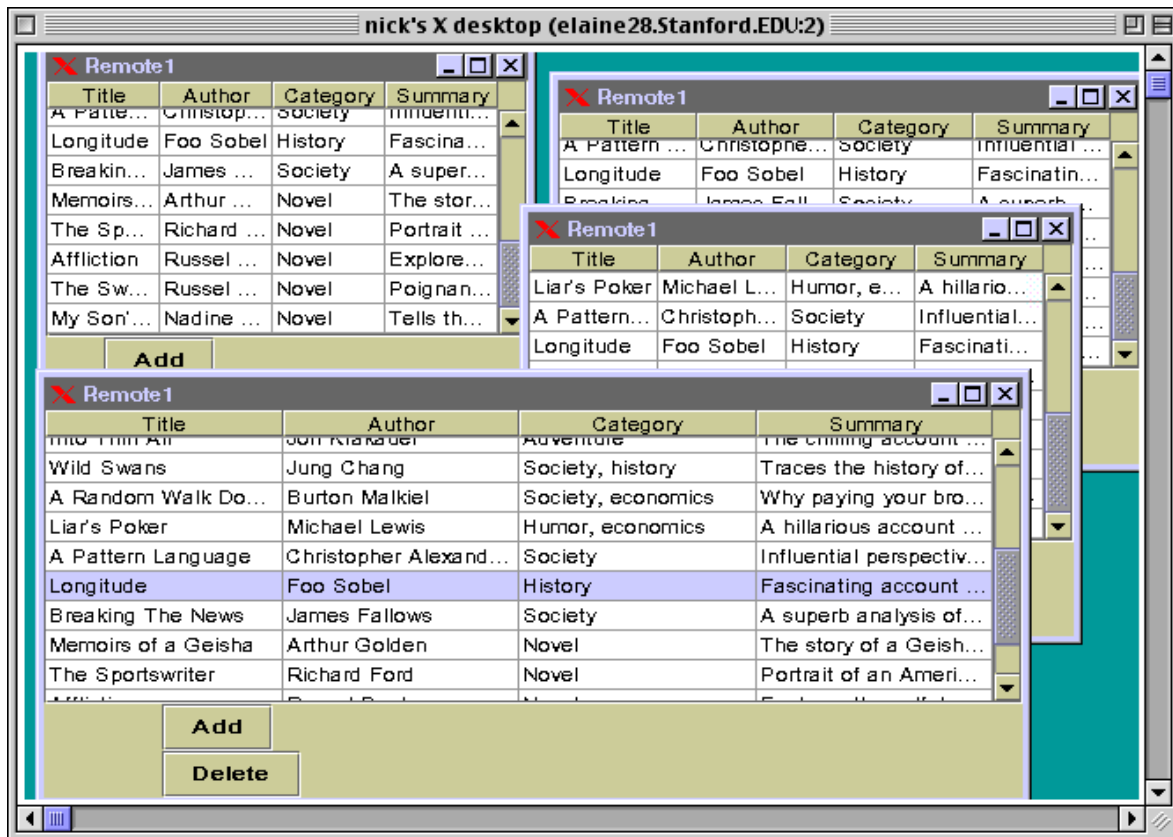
nick's X desktop (elaine28.Stanford.EDU:2)

Remote1

| Title | Author | Category | Summary |
|---|---|---|---|
| A Patte... | Christop... | Society | Influenti... |
| Longitude | Foo Sobel | History | Fascina... |
| Breakin... | James ... | Society | A super... |
| Memoirs... | Arthur ... | Novel | The stor... |
| The Sp... | Richard ... | Novel | Portrait ... |
| Affliction | Russel ... | Novel | Explore... |
| The Sw... | Russel ... | Novel | Poignan... |
| My Son'... | Nadine ... | Novel | Tells th... |

Add

Remote1

| Title | Author | Category | Summary |
|---|---|---|---|
| A Pattern ... | Christophe... | Society | Influential ... |
| Longitude | Foo Sobel | History | Fascinatin... |
| Breaking | James Fall | Society | A superb |

Remote1

| Title | Author | Category | Summary |
|---|---|---|---|
| Liar's Poker | Michael L... | Humor, e... | A hillario... |
| A Pattern... | Christoph... | Society | Influential... |
| Longitude | Foo Sobel | History | Fascinati... |

Remote1

| Title | Author | Category | Summary |
|---|---|---|---|
| Into Thin Air | Jon Krakauer | Adventure | The chilling account ... |
| Wild Swans | Jung Chang | Society, history | Traces the history of... |
| A Random Walk Do... | Burton Malkiel | Society, economics | Why paying your bro... |
| Liar's Poker | Michael Lewis | Humor, economics | A hillarious account ... |
| A Pattern Language | Christopher Alexand... | Society | Influential perspectiv... |
| Longitude | Foo Sobel | History | Fascinating account ... |
| Breaking The News | James Fallows | Society | A superb analysis of... |
| Memoirs of a Geisha | Arthur Golden | Novel | The story of a Geish... |
| The Sportswriter | Richard Ford | Novel | Portrait of an Ameri... |
| Affliction | Russel Banks | Novel | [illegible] |

Add

Delete